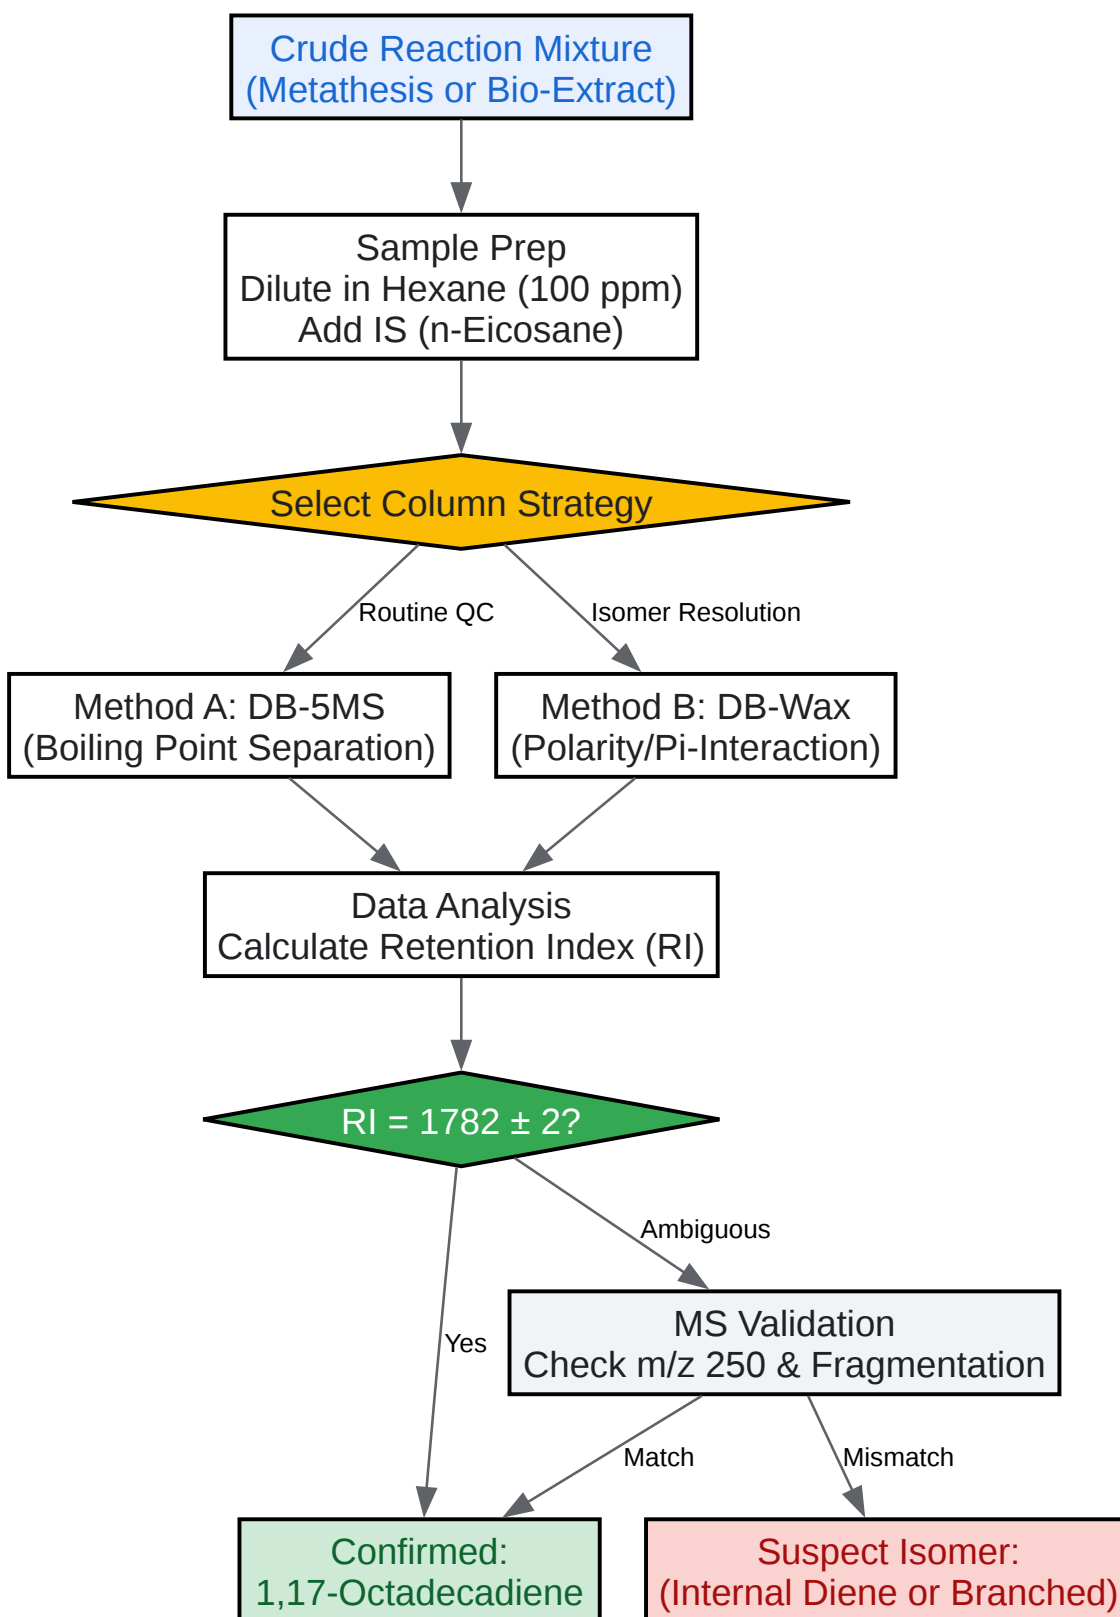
Crude Reaction Mixture
(Metathesis or Bio-Extract)

Sample Prep
Dilute in Hexane (100 ppm)
Add IS (n-Eicosane)

Select Column Strategy

Routine QC

Isomer Resolution

Method A: DB-5MS
(Boiling Point Separation)

Method B: DB-Wax
(Polarity/Pi-Interaction)

Data Analysis
Calculate Retention Index (RI)

RI = 1782 ± 2?

Ambiguous

Yes

MS Validation
Check m/z 250 & Fragmentation

Match

Mismatch

Confirmed:
1,17-Octadecadiene

Suspect Isomer:
(Internal Diene or Branched)